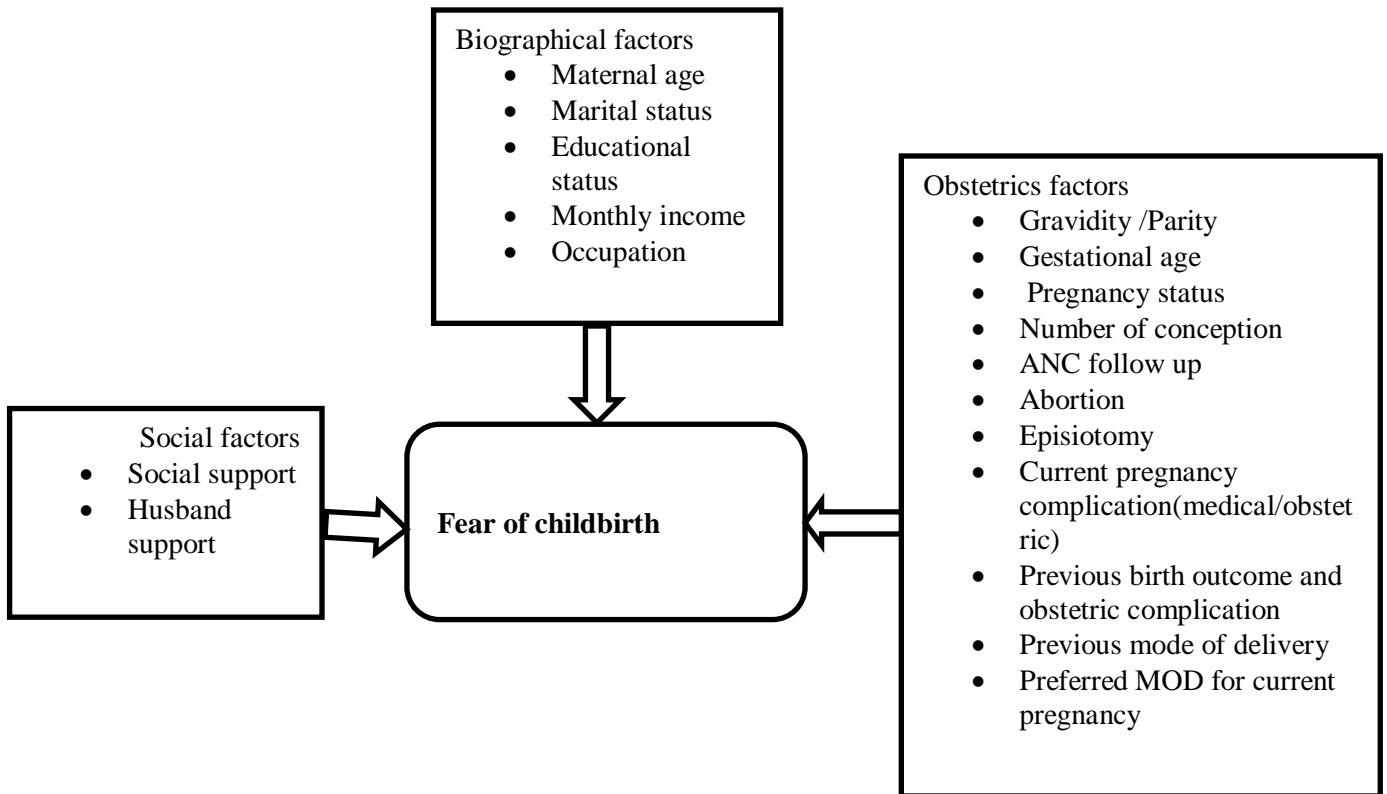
Biographical factors
- Maternal age
- Marital status
- Educational status
- Monthly income
- Occupation

Obstetrics factors
- Gravidity /Parity
- Gestational age
- Pregnancy status
- Number of conception
- ANC follow up
- Abortion
- Episiotomy
- Current pregnancy complication(medical/obstetric)
- Previous birth outcome and obstetric complication
- Previous mode of delivery
- Preferred MOD for current pregnancy

Social factors
- Social support
- Husband support

**Fear of childbirth**